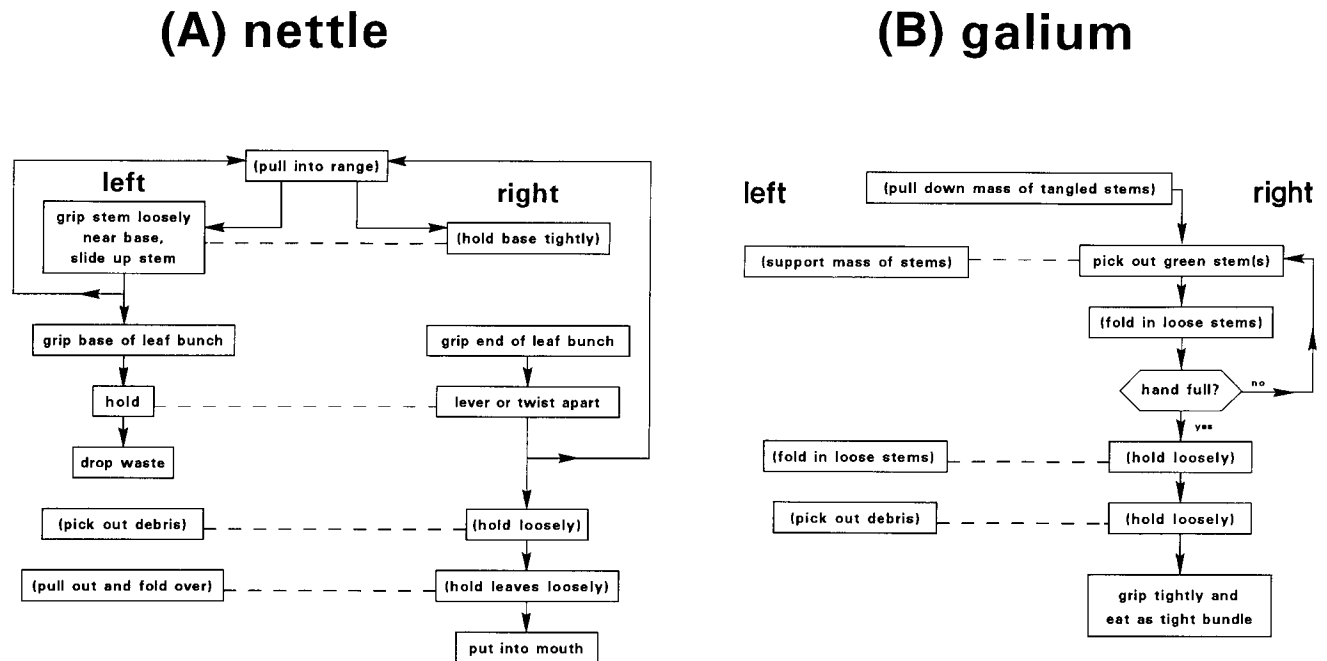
(A) nettle

(pull into range)

left

right

grip stem loosely near base, slide up stem

(hold base tightly)

grip base of leaf bunch

grip end of leaf bunch

hold

lever or twist apart

drop waste

(pick out debris)

(hold loosely)

(pull out and fold over)

(hold leaves loosely)

put into mouth

(B) galium

left

(pull down mass of tangled stems)

right

(support mass of stems)

pick out green stem(s)

(fold in loose stems)

hand full?

no

yes

(fold in loose stems)

(hold loosely)

(pick out debris)

(hold loosely)

grip tightly and eat as tight bundle